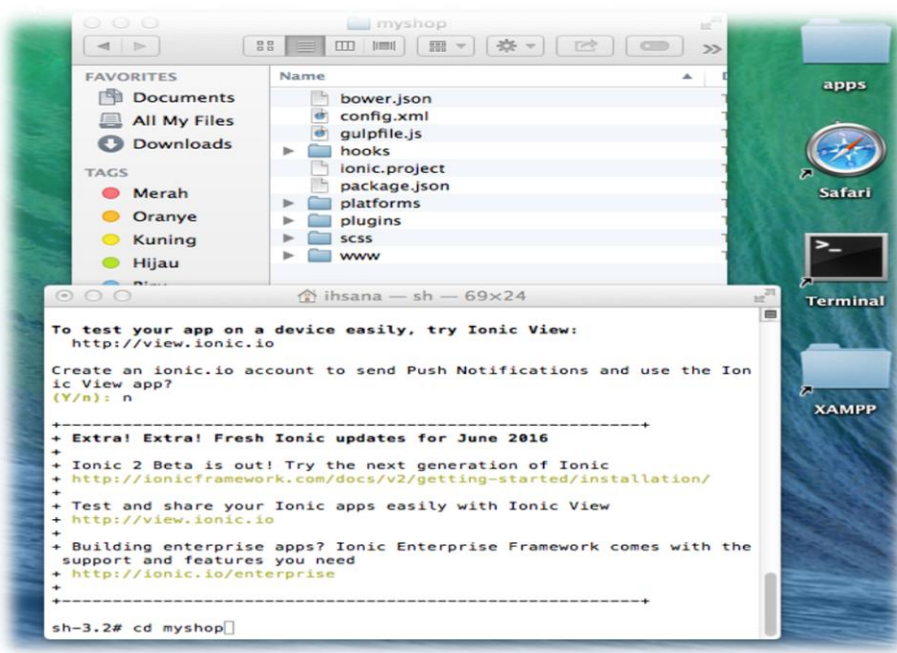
myshop

FAVORITES
Documents
All My Files
Downloads
TAGS
Merah
Oranye
Kuning
Hijau

Name
bower.json
config.xml
gulpfile.js
hooks
ionic.project
package.json
platforms
plugins
scss
www

apps
Safari
Terminal
XAMPP

ihsana — sh — 69×24

To test your app on a device easily, try Ionic View:
  http://view.ionic.io

Create an ionic.io account to send Push Notifications and use the Ionic View app?
(Y/n): n

+---------------------------------------------------------+
+ Extra! Extra! Fresh Ionic updates for June 2016
+
+ Ionic 2 Beta is out! Try the next generation of Ionic
+ http://ionicframework.com/docs/v2/getting-started/installation/
+
+ Test and share your Ionic apps easily with Ionic View
+ http://view.ionic.io
+
+ Building enterprise apps? Ionic Enterprise Framework comes with the support and features you need
+ http://ionic.io/enterprise
+
+---------------------------------------------------------+

sh-3.2# cd myshop